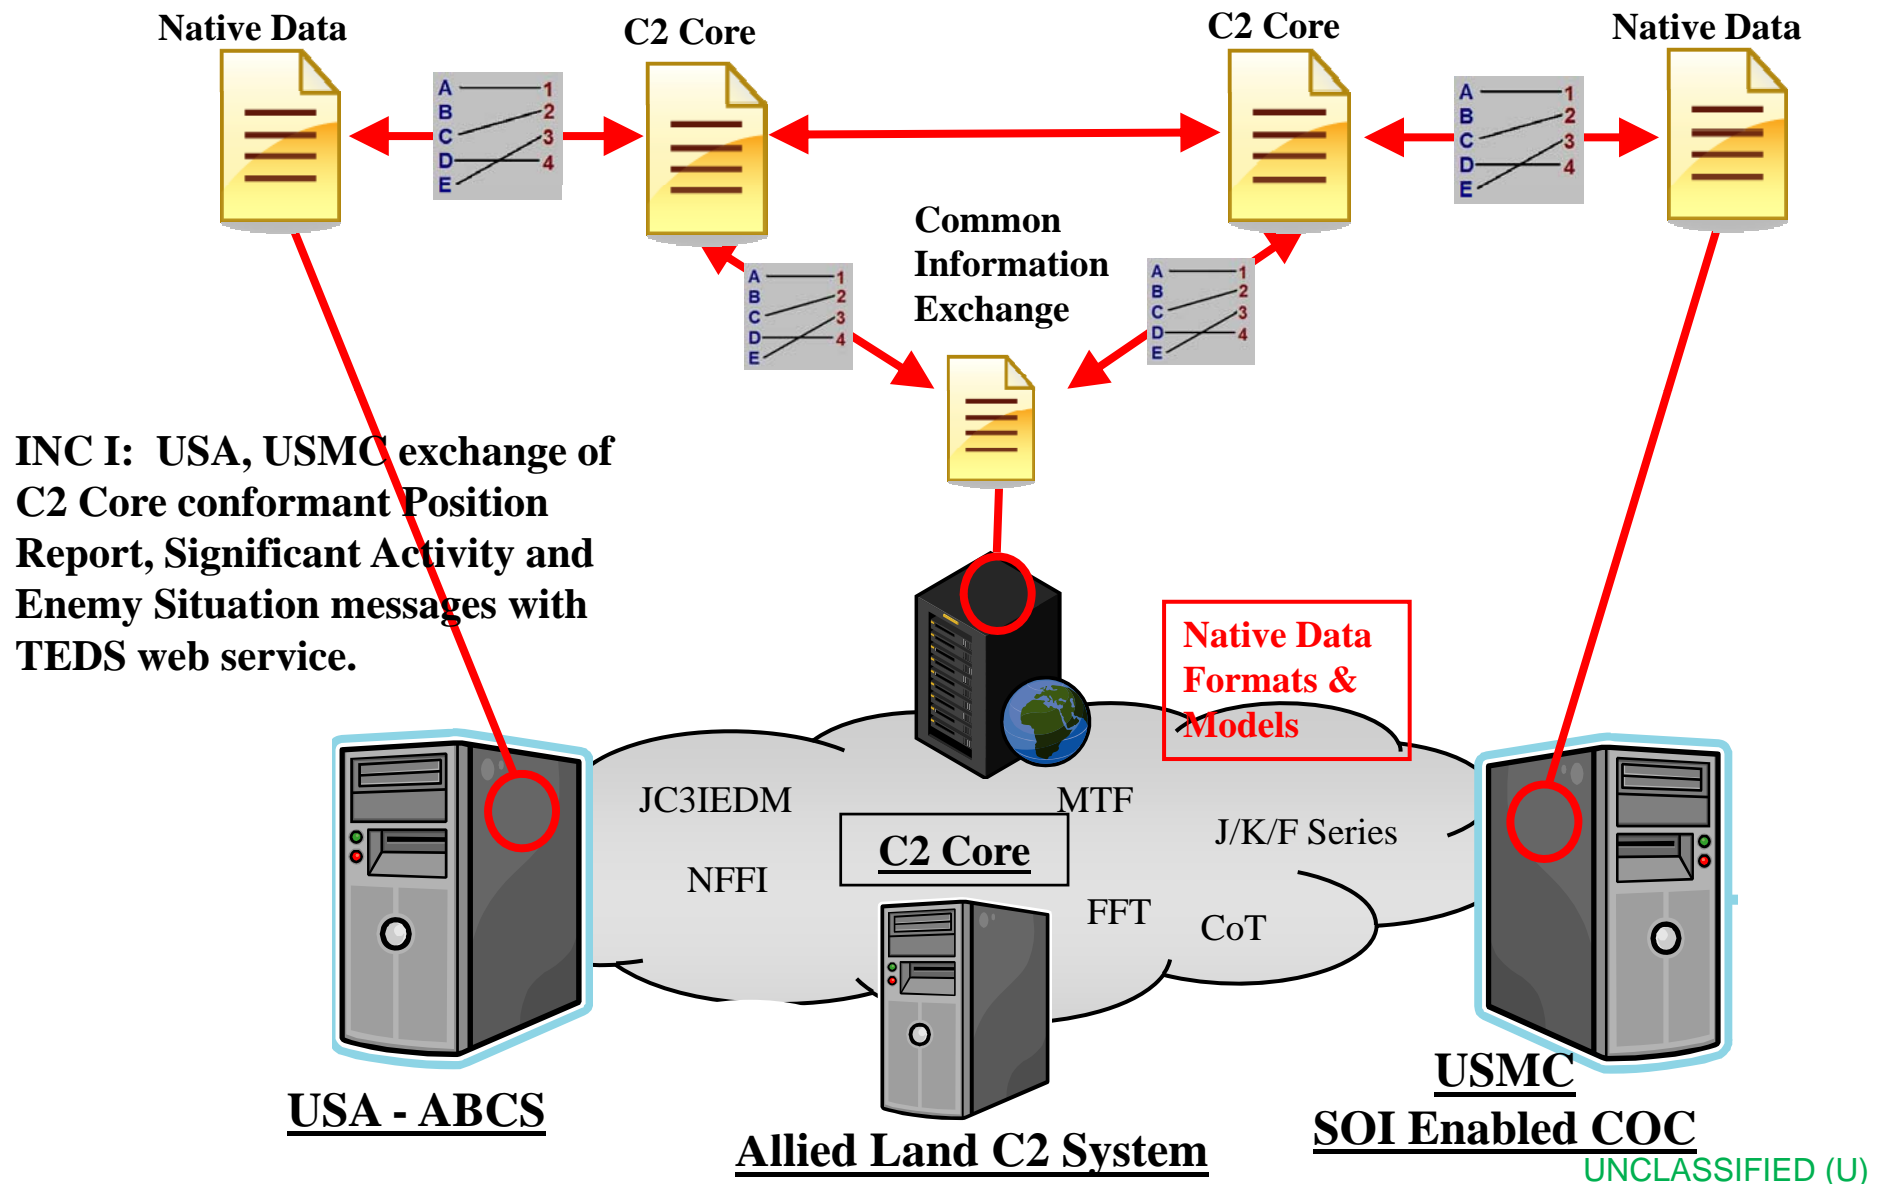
Native Data

C2 Core

C2 Core

Native Data

A B C D E 1 2 3 4

A B C D E 1 2 3 4

Common Information Exchange

A B C D E 1 2 3 4

A B C D E 1 2 3 4

INC I: USA, USMC exchange of C2 Core conformant Position Report, Significant Activity and Enemy Situation messages with TEDS web service.

Native Data Formats & Models

JC3IEDM

MTF

J/K/F Series

C2 Core

NFFI

FFT

CoT

USA - ABCS

Allied Land C2 System

USMC
SOI Enabled COC

UNCLASSIFIED (U)